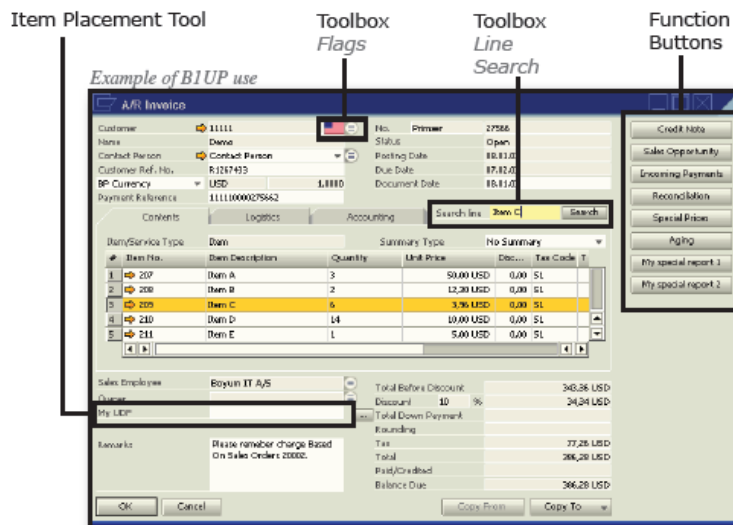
Item Placement Tool

Toolbox
Flags

Toolbox
Line
Search

Function
Buttons

Example of B1UP use

A/R Invoice

| Customer | 11111 |
|---|---|
| Name | Demo |
| Contact Person | Contact Person |
| Customer Ref. No. | R1267433 |
| BP Currency | USD 1,0000 |
| Payment Reference | 111110000275662 |

| No. | Primær | 27586 |
|---|---|---|
| Status | | Open |
| Posting Date | | 08.01.0 |
| Due Date | | 07.02.0 |
| Document Date | | 08.01.0 |

Contents Logistics Accounting

Search line Item C Search

Item/Service Type Item Summary Type No Summary

| # | Item No. | Item Description | Quantity | Unit Price | Disc... | Tax Code | T |
|---|---|---|---|---|---|---|---|
| 1 | 207 | Item A | 3 | 50,00 USD | 0,00 | SL | |
| 2 | 208 | Item B | 2 | 12,30 USD | 0,00 | SL | |
| 3 | 209 | Item C | 6 | 3,96 USD | 0,00 | SL | |
| 4 | 210 | Item D | 14 | 10,00 USD | 0,00 | SL | |
| 5 | 211 | Item E | 1 | 5,00 USD | 0,00 | SL | |

Sales Employee Boyum IT A/S
Owner
My UDF

Remarks Please remeber charge Based On Sales Orders 20002.

| Total Before Discount | | 343,36 USD |
|---|---|---|
| Discount | 10 % | 34,34 USD |
| Total Down Payment | | |
| Rounding | | |
| Tax | | 77,26 USD |
| Total | | 386,28 USD |
| Paid/Credited | | |
| Balance Due | | 386,28 USD |

OK Cancel Copy From Copy To

Credit Note
Sales Opportunity
Incoming Payments
Reconciliation
Special Prices
Aging
My special report 1
My special report 2